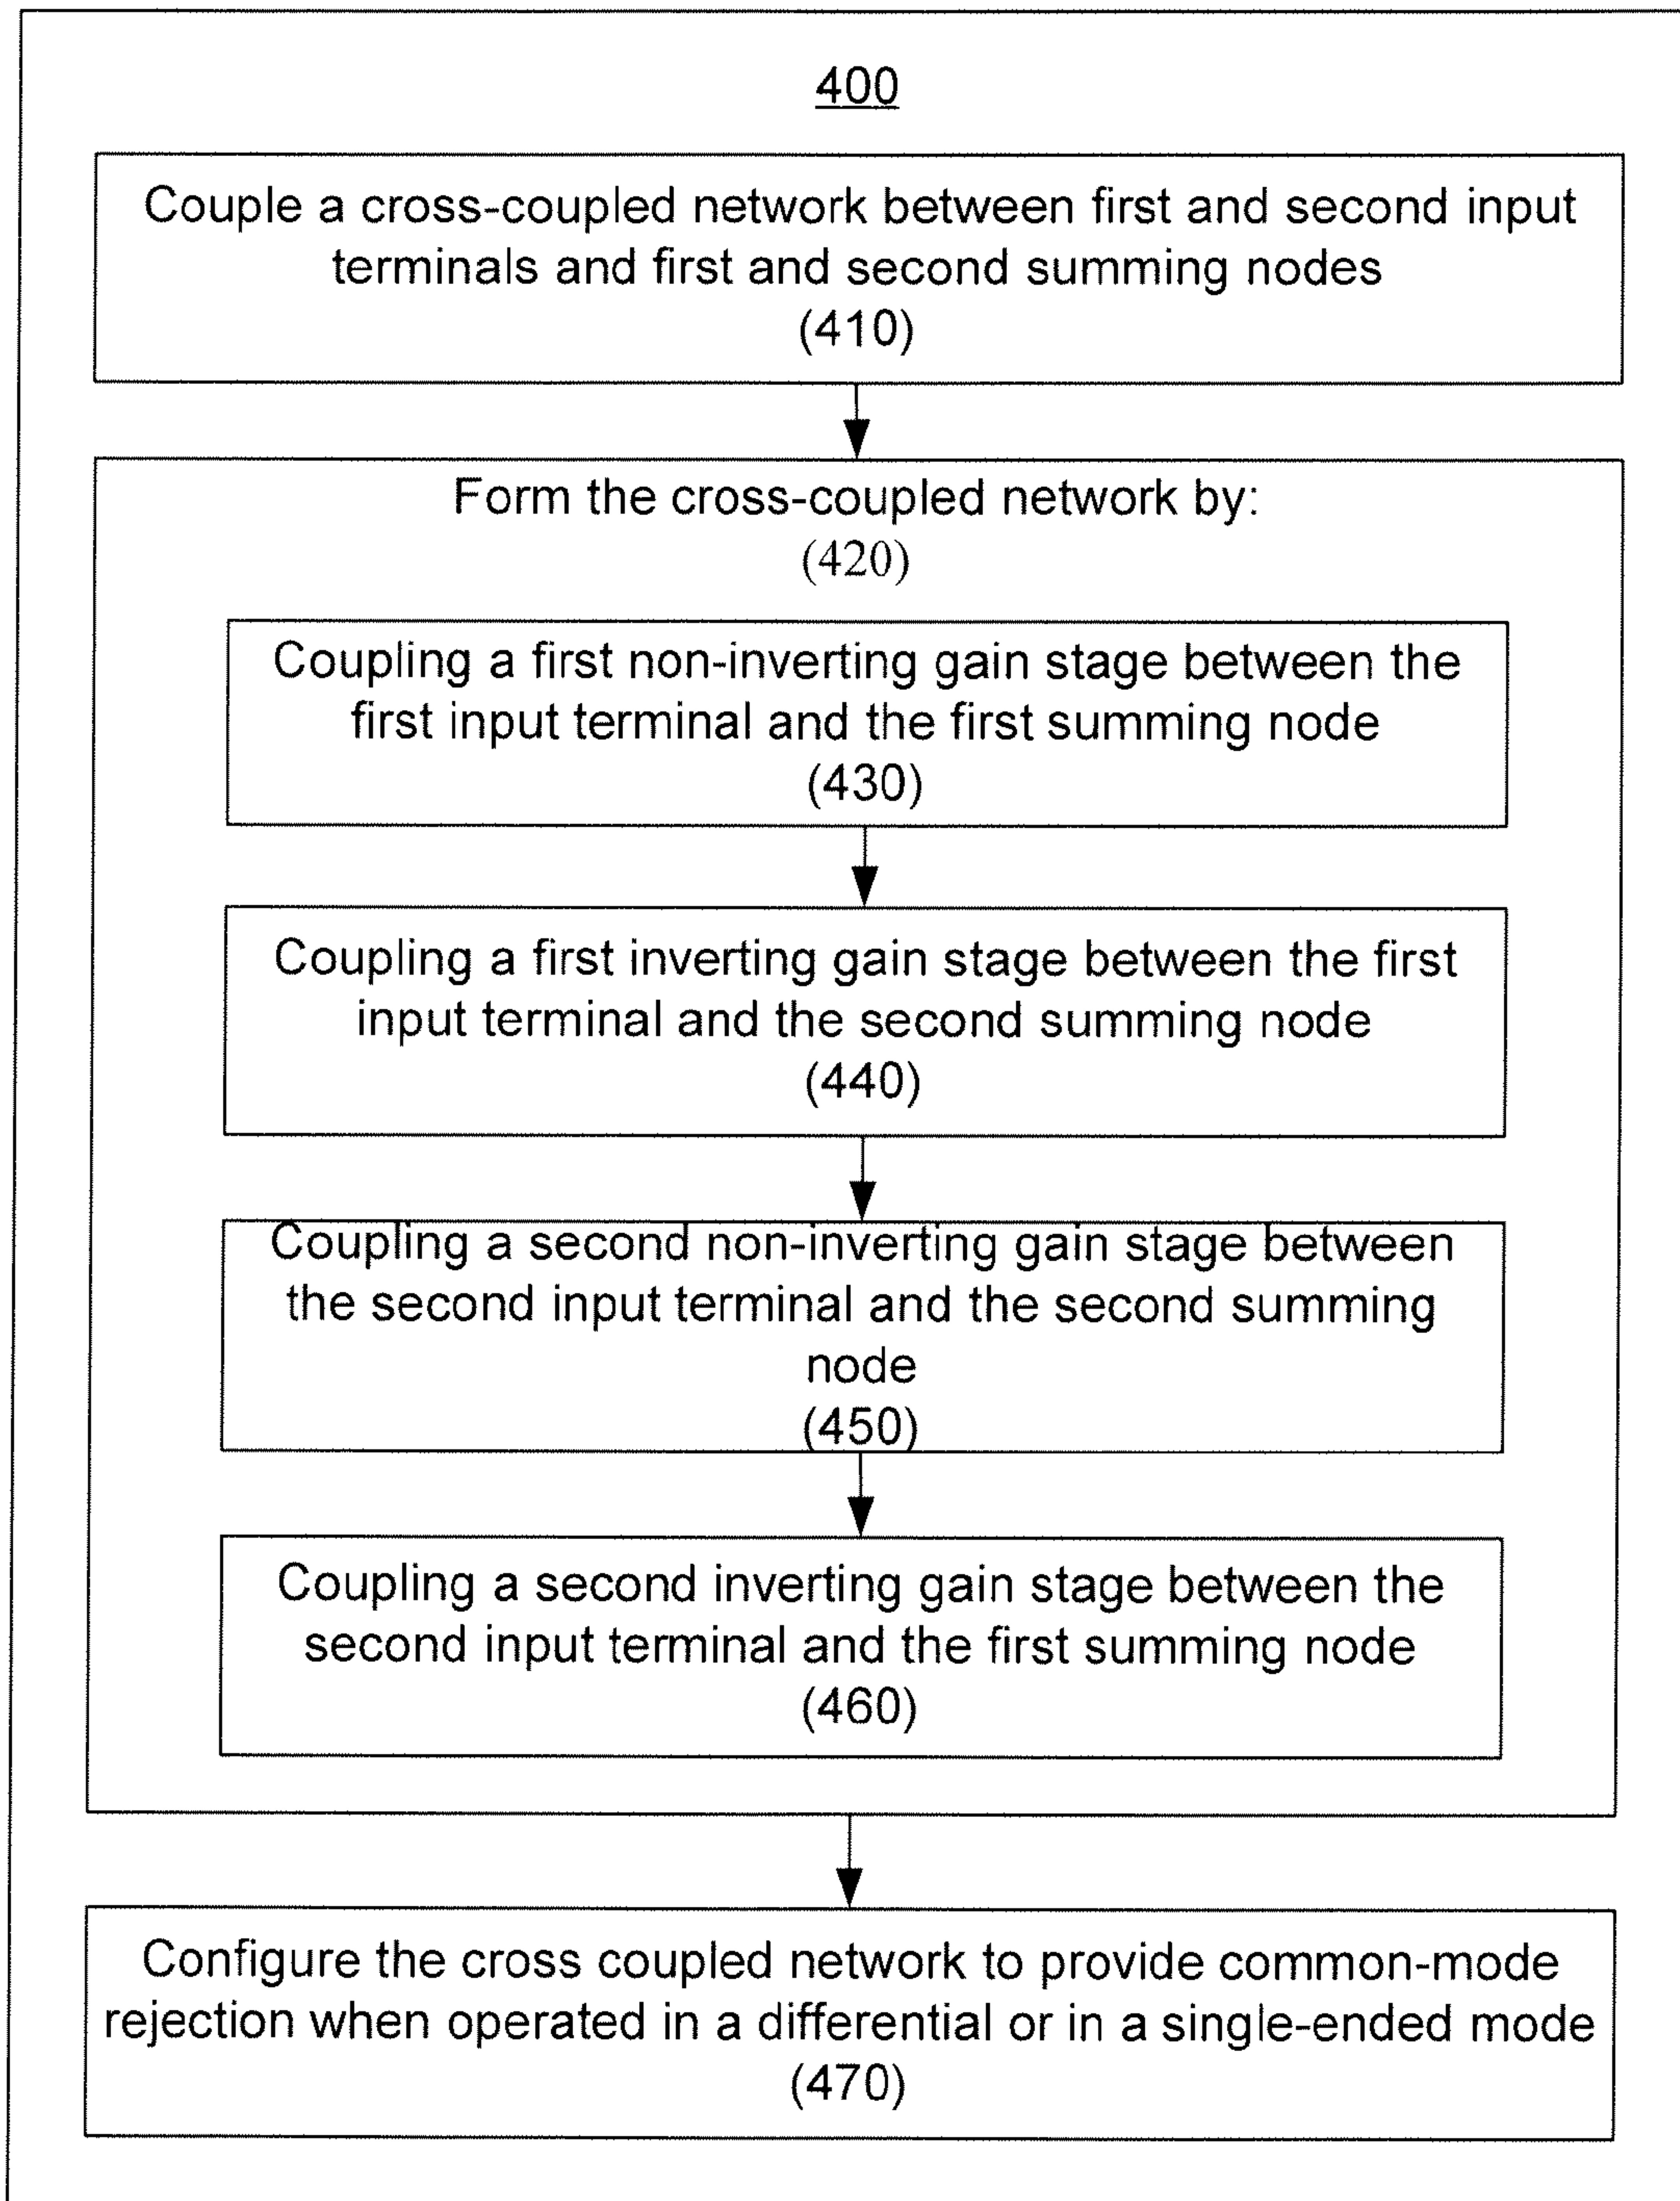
400

Couple a cross-coupled network between first and second input terminals and first and second summing nodes
(410)

Form the cross-coupled network by:
(420)

Coupling a first non-inverting gain stage between the first input terminal and the first summing node
(430)

Coupling a first inverting gain stage between the first input terminal and the second summing node
(440)

Coupling a second non-inverting gain stage between the second input terminal and the second summing node
(450)

Coupling a second inverting gain stage between the second input terminal and the first summing node
(460)

Configure the cross coupled network to provide common-mode rejection when operated in a differential or in a single-ended mode
(470)